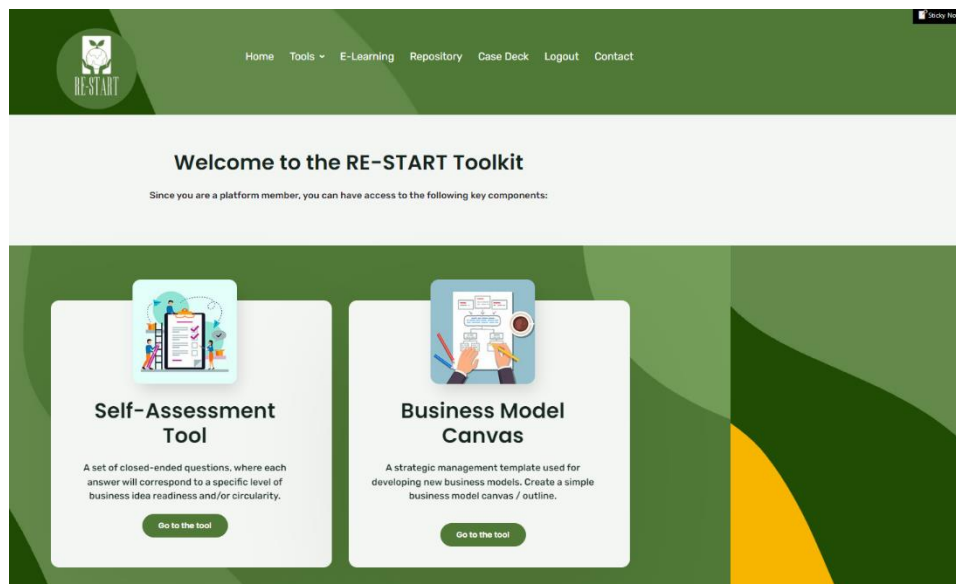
Sticky No

RE-START

Home Tools E-Learning Repository Case Deck Logout Contact

Welcome to the RE-START Toolkit

Since you are a platform member, you can have access to the following key components:

Self-Assessment Tool

A set of closed-ended questions, where each answer will correspond to a specific level of business idea readiness and/or circularity.

Go to the tool

Business Model Canvas

A strategic management template used for developing new business models. Create a simple business model canvas / outline.

Go to the tool